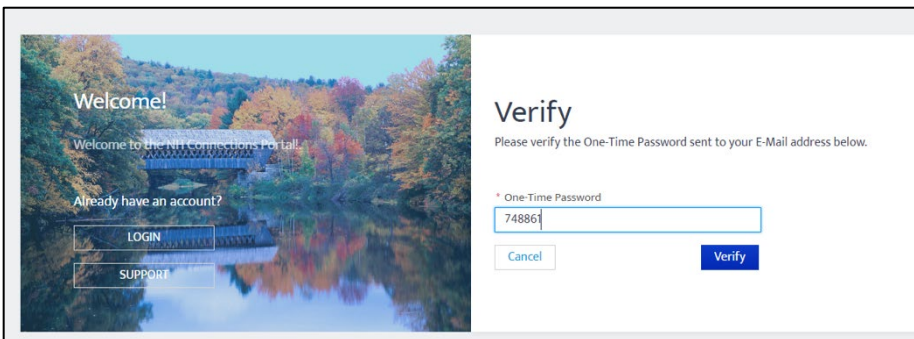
Welcome!

Welcome to the NH Connections Portal!

Already have an account?

LOGIN

SUPPORT

Verify

Please verify the One-Time Password sent to your E-Mail address below.

* One-Time Password

748861

Cancel

Verify